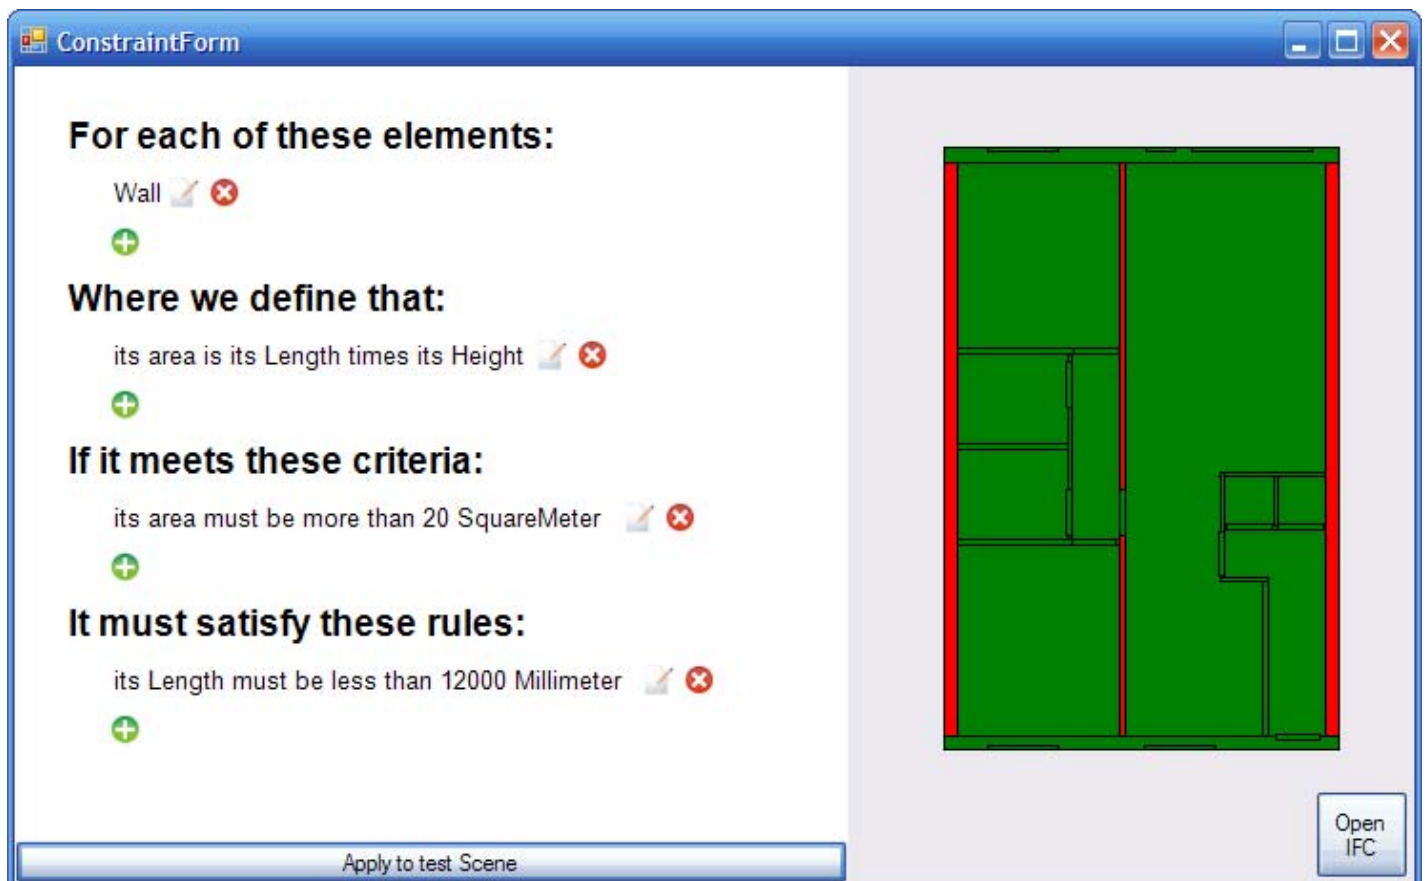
ConstraintForm

For each of these elements:

Wall

Where we define that:

its area is its Length times its Height

If it meets these criteria:

its area must be more than 20 SquareMeter

It must satisfy these rules:

its Length must be less than 12000 Millimeter

Apply to test Scene

Open IFC